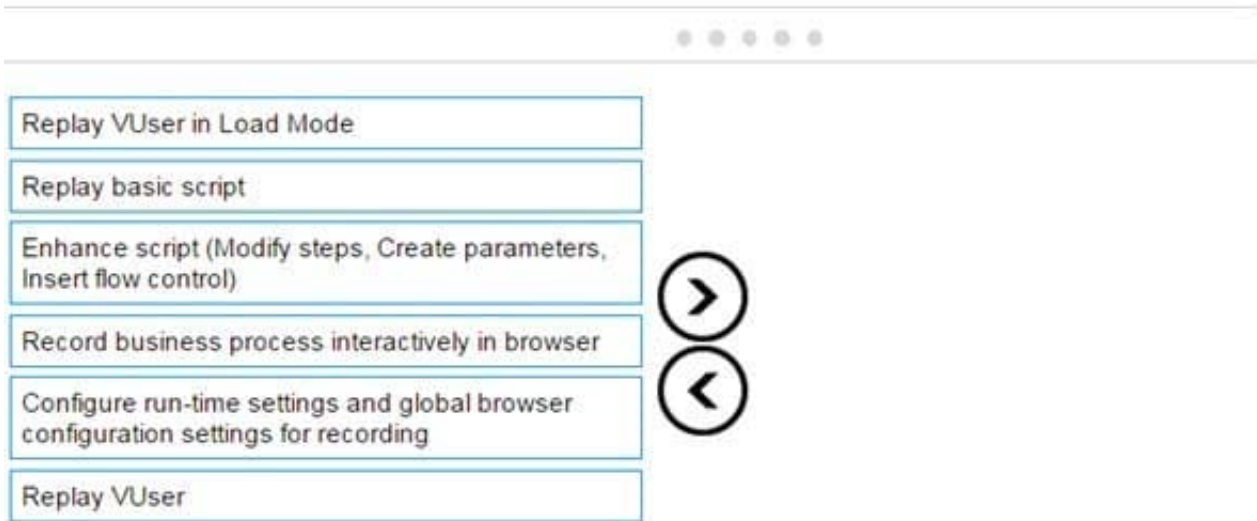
Replay VUser in Load Mode

Replay basic script

Enhance script (Modify steps, Create parameters, Insert flow control)

Record business process interactively in browser

Configure run-time settings and global browser configuration settings for recording

Replay VUser